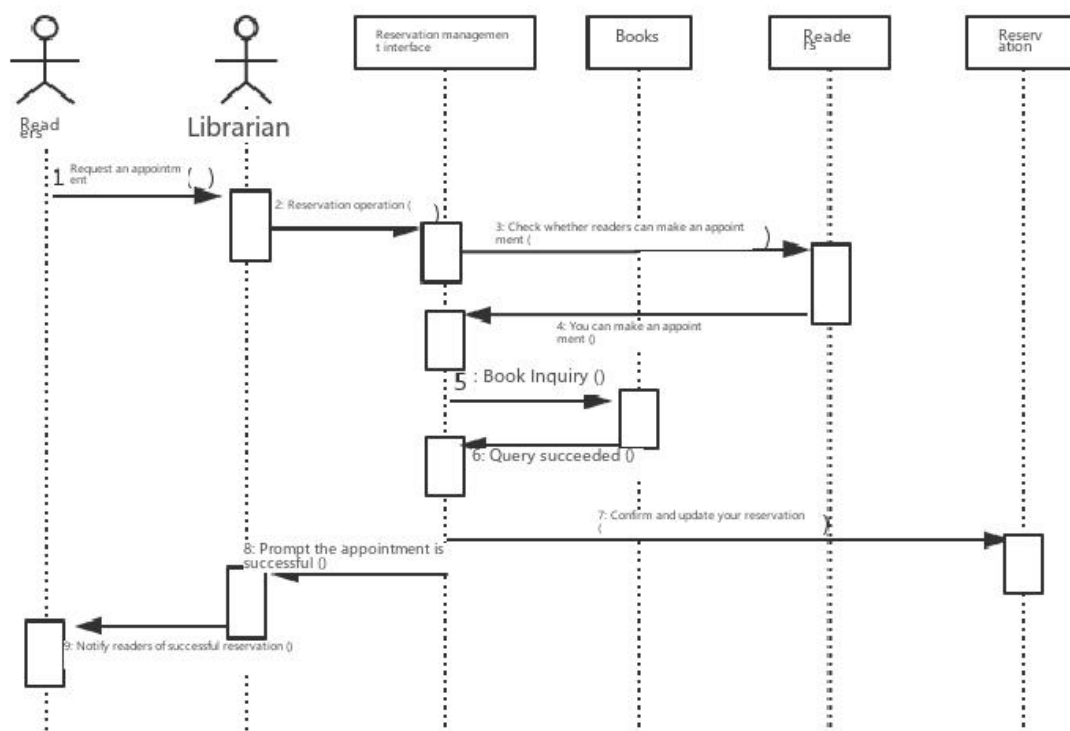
Readers

Librarian

Reservation management interface

Books

Readers

Reservation

1 Request an appointment ( )

2: Reservation operation ( )

3: Check whether readers can make an appointment ( )

4: You can make an appointment ()

5 : Book Inquiry ()

6: Query succeeded ()

7: Confirm and update your reservation ( )

8: Prompt the appointment is successful ()

9: Notify readers of successful reservation ()